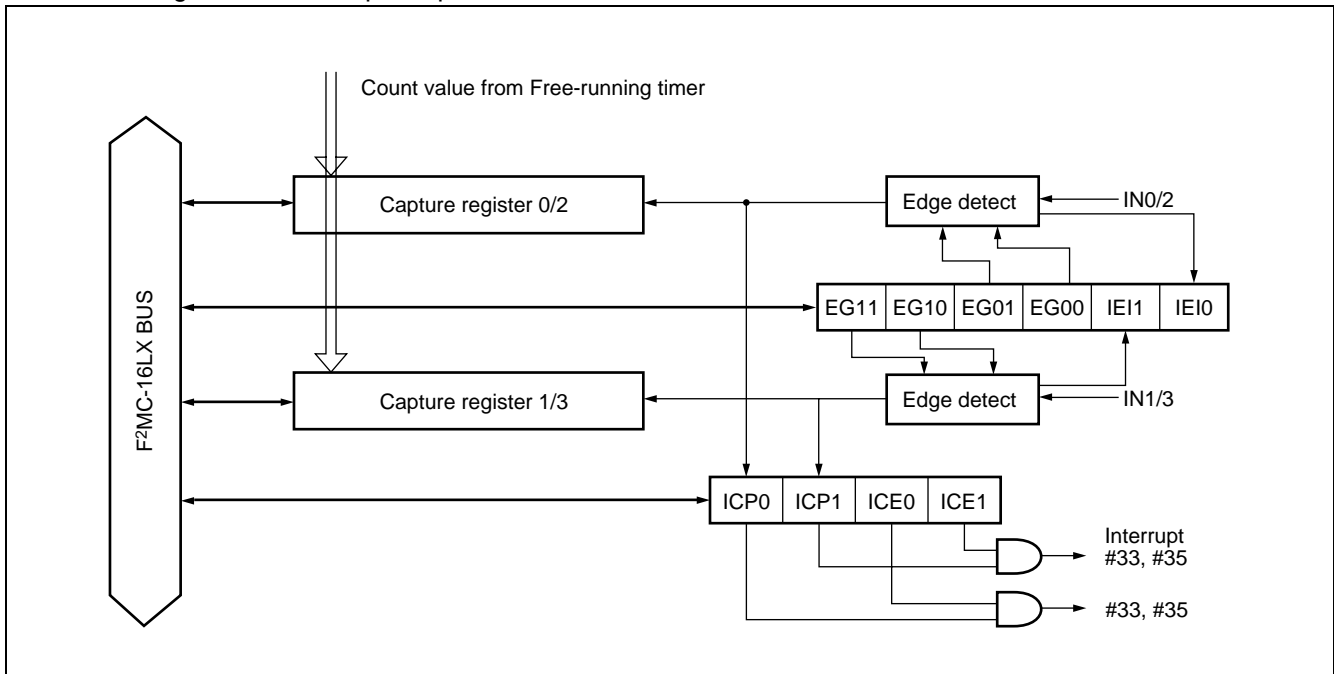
Count value from Free-running timer

F²MC-16LX BUS

Capture register 0/2

Edge detect

IN0/2

| EG11 | EG10 | EG01 | EG00 | IEI1 | IEI0 |
|---|---|---|---|---|---|

Capture register 1/3

Edge detect

IN1/3

| ICP0 | ICP1 | ICE0 | ICE1 |
|---|---|---|---|

Interrupt
#33, #35

#33, #35